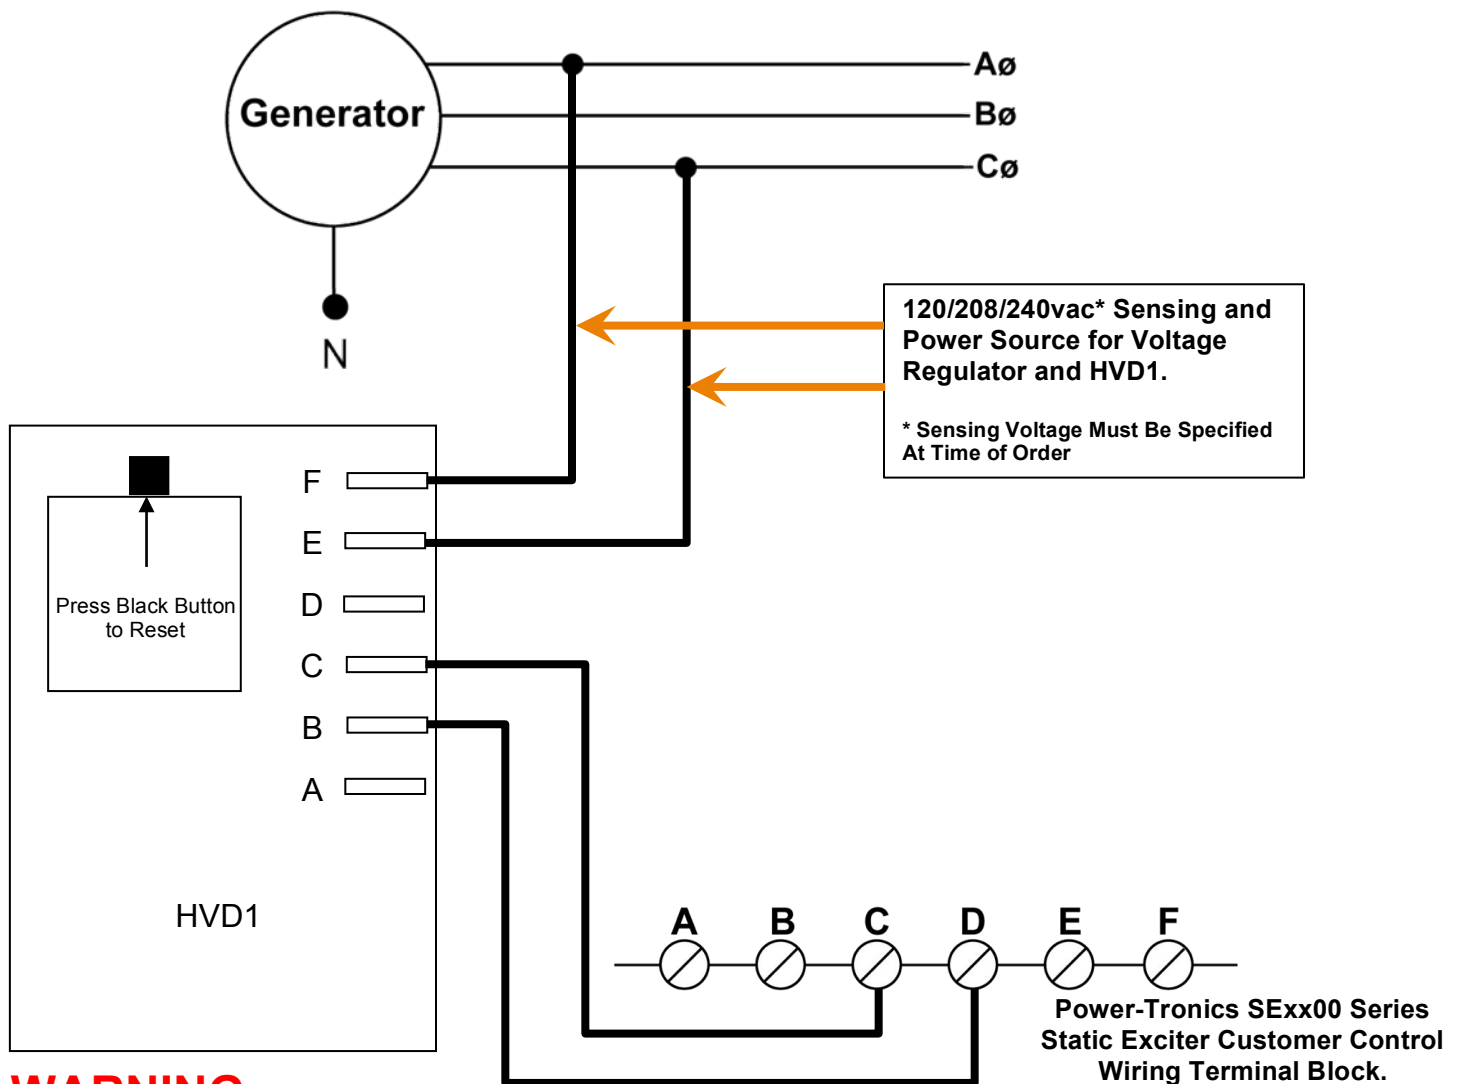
Generator

Aø

Bø

Cø

N

120/208/240vac* Sensing and Power Source for Voltage Regulator and HVD1.

* Sensing Voltage Must Be Specified At Time of Order

Press Black Button to Reset

F

E

D

C

B

A

HVD1

A B C D E F

Power-Tronics SExx00 Series Static Exciter Customer Control Wiring Terminal Block.

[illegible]